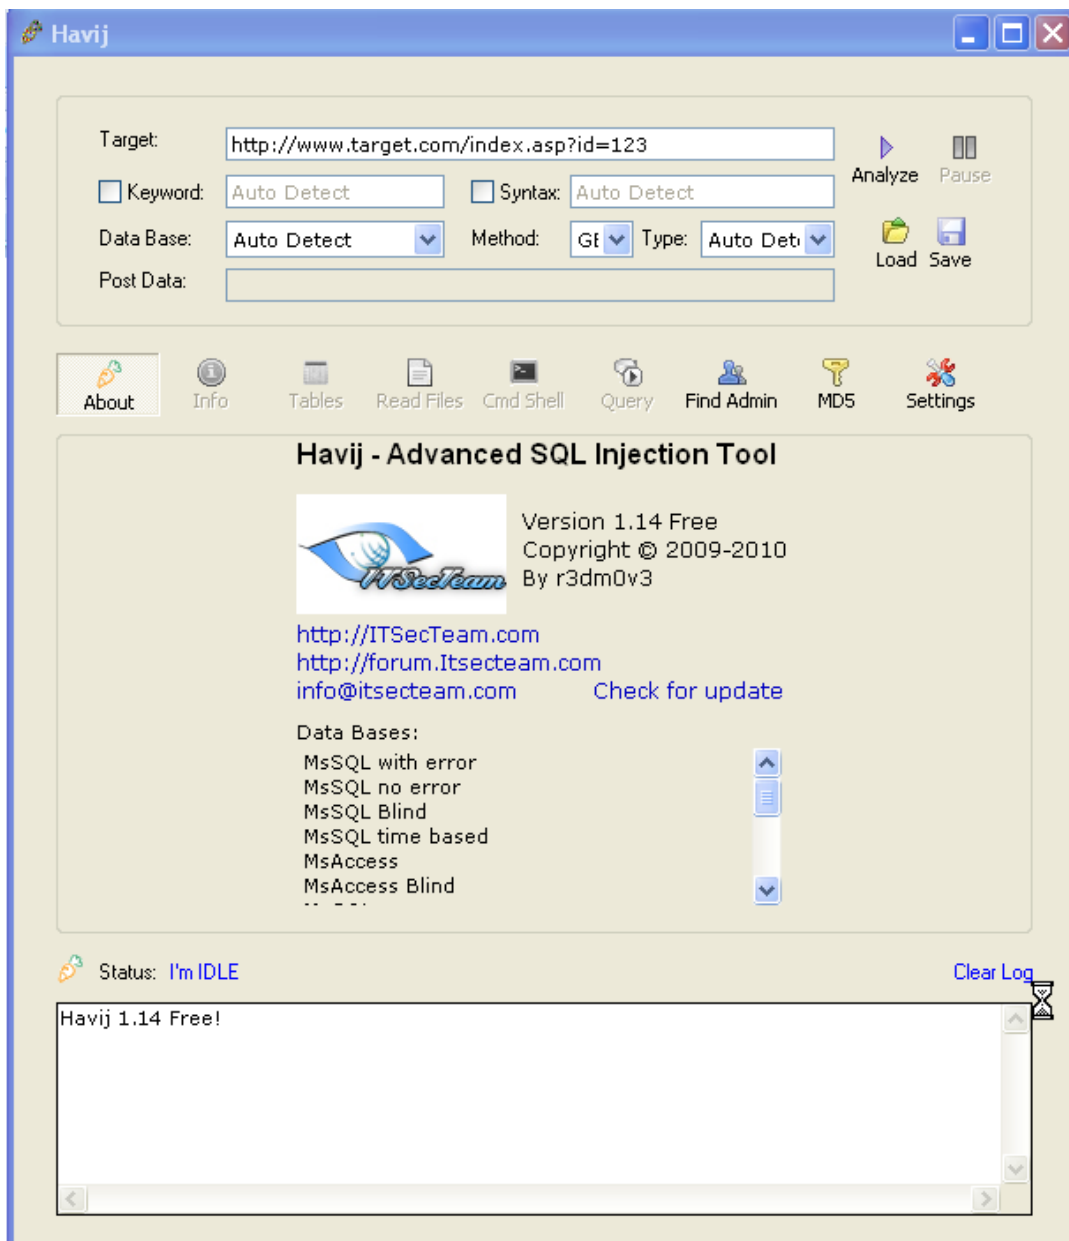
Havij

Target: http://www.target.com/index.asp?id=123

Analyze Pause

Keyword: Auto Detect Syntax: Auto Detect

Data Base: Auto Detect Method: GE Type: Auto Dete

Load Save

Post Data:

About Info Tables Read Files Cmd Shell Query Find Admin MD5 Settings

Havij - Advanced SQL Injection Tool

ITSecTeam

Version 1.14 Free
Copyright © 2009-2010
By r3dm0v3

http://ITSecTeam.com
http://forum.Itsecteam.com
info@itsecteam.com Check for update

Data Bases:
MsSQL with error
MsSQL no error
MsSQL Blind
MsSQL time based
MsAccess
MsAccess Blind
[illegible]

Status: I'm IDLE Clear Log

Havij 1.14 Free!